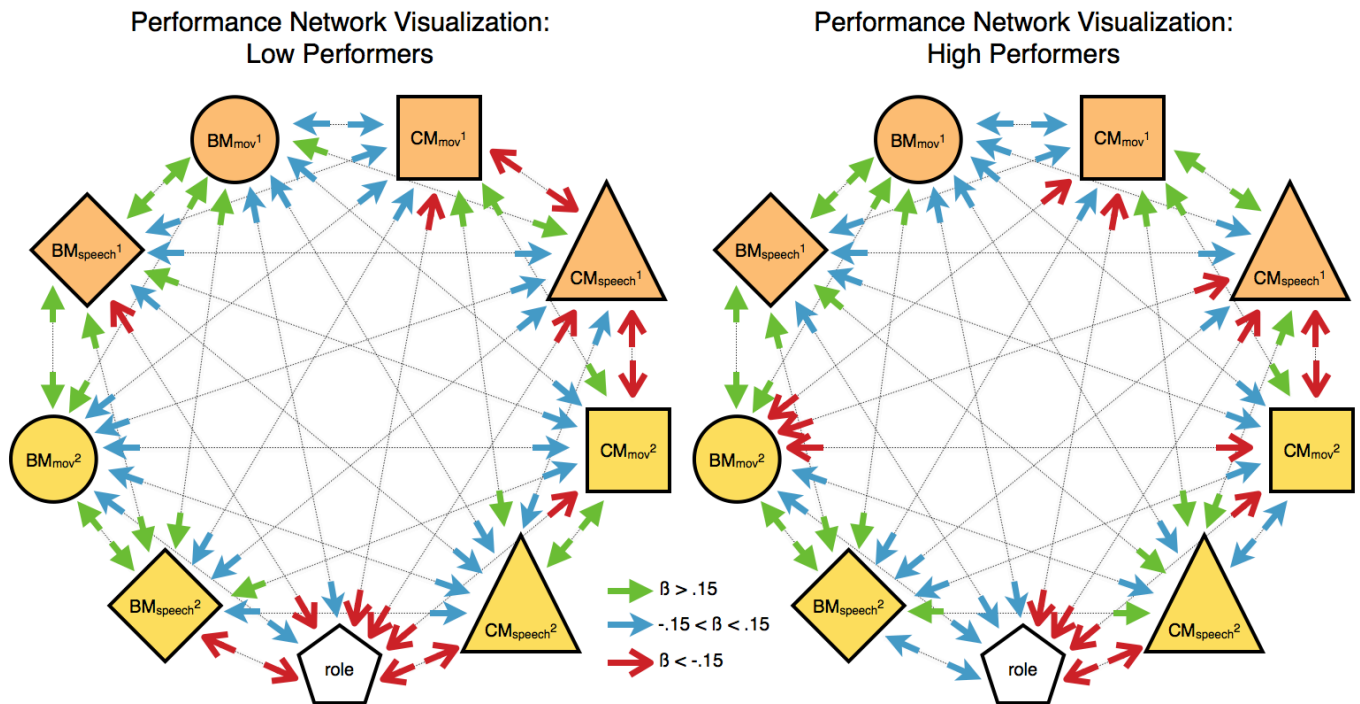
Performance Network Visualization: Low Performers

$BM_{mov}{}^1$

$CM_{mov}{}^1$

$BM_{speech}{}^1$

$CM_{speech}{}^1$

$BM_{mov}{}^2$

$CM_{mov}{}^2$

$BM_{speech}{}^2$

$CM_{speech}{}^2$

role

Performance Network Visualization: High Performers

$BM_{mov}{}^1$

$CM_{mov}{}^1$

$BM_{speech}{}^1$

$CM_{speech}{}^1$

$BM_{mov}{}^2$

$CM_{mov}{}^2$

$BM_{speech}{}^2$

$CM_{speech}{}^2$

role

ß > .15

-.15 < ß < .15

ß < -.15